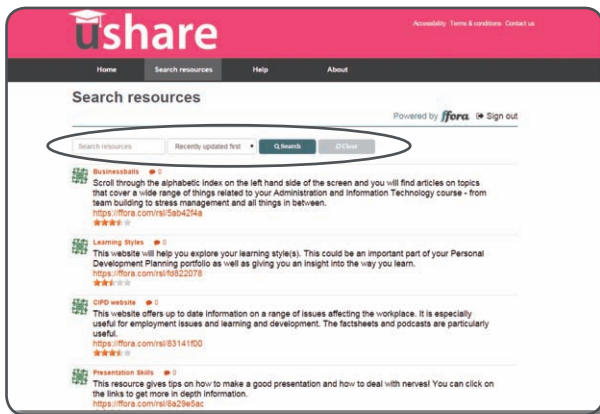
ushare

Accessibility Terms & conditions Contact us

Home Search resources Help About

Search resources

Powered by ffora Sign out

Search resources Recently updated first Search Clear

Businessballs 0
Scroll through the alphabetic index on the left hand side of the screen and you will find articles on topics that cover a wide range of things related to your Administration and Information Technology course - from team building to stress management and all things in between.
https://ffora.com/rsl/5ab42f4a

Learning Styles 0
This website will help you explore your learning style(s). This could be an important part of your Personal Development Planning portfolio as well as giving you an insight into the way you learn.
https://ffora.com/rsl/fd822078

CIPD website 0
This website offers up to date information on a range of issues affecting the workplace. It is especially useful for employment issues and learning and development. The factsheets and podcasts are particularly useful.
https://ffora.com/rsl/83141f00

Presentation Skills 0
This resource gives tips on how to make a good presentation and how to deal with nerves! You can click on the links to get more in depth information.
https://ffora.com/rsl/8a29e5ac